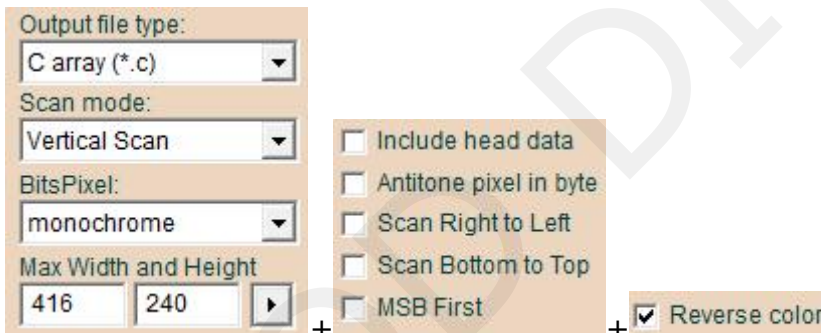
Output file type:
C array (*.c)
Scan mode:
Vertical Scan
BitsPixel:
monochrome
Max Width and Height
416
240

+

Include head data
Antitone pixel in byte
Scan Right to Left
Scan Bottom to Top
MSB First

+

Reverse color